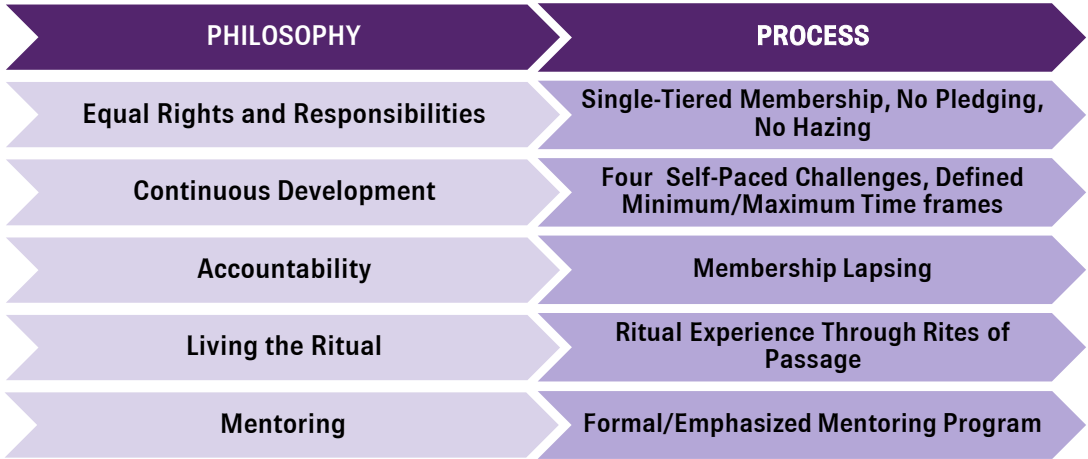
| PHILOSOPHY | PROCESS |
|---|---|
| Equal Rights and Responsibilities | Single-Tiered Membership, No Pledging, No Hazing |
| Continuous Development | Four Self-Paced Challenges, Defined Minimum/Maximum Time frames |
| Accountability | Membership Lapsing |
| Living the Ritual | Ritual Experience Through Rites of Passage |
| Mentoring | Formal/Emphasized Mentoring Program |